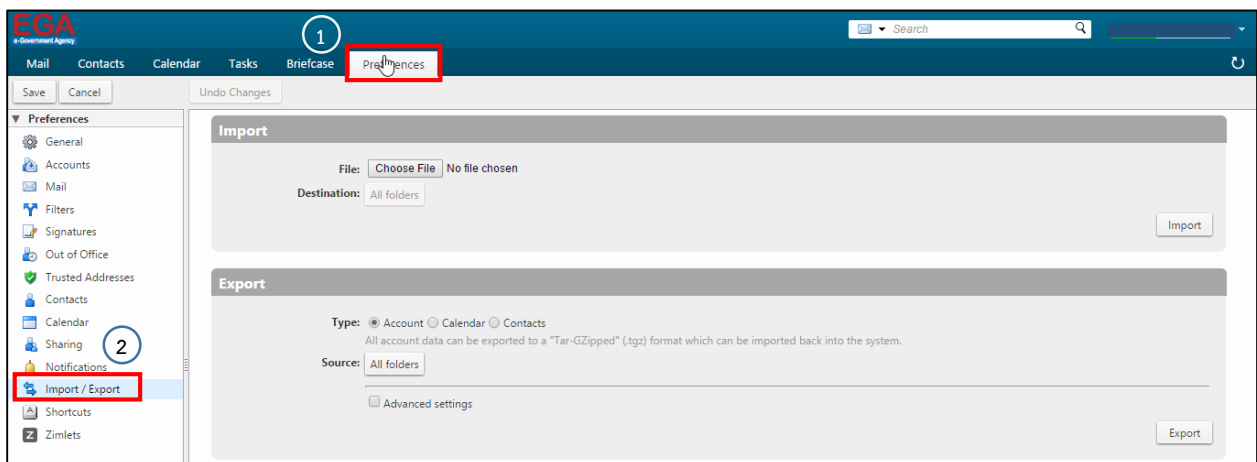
EGA
e-Government Agency

Search

Mail Contacts Calendar Tasks Briefcase Preferences

1

Save Cancel

Undo Changes

▼ Preferences
General
Accounts
Mail
Filters
Signatures
Out of Office
Trusted Addresses
Contacts
Calendar
Sharing
Notifications
Import / Export
Shortcuts
Zimlets

2

Import

File: Choose File No file chosen

Destination: All folders

Import

Export

Type: Account Calendar Contacts

All account data can be exported to a "Tar-GZipped" (.tgz) format which can be imported back into the system.

Source: All folders

Advanced settings

Export